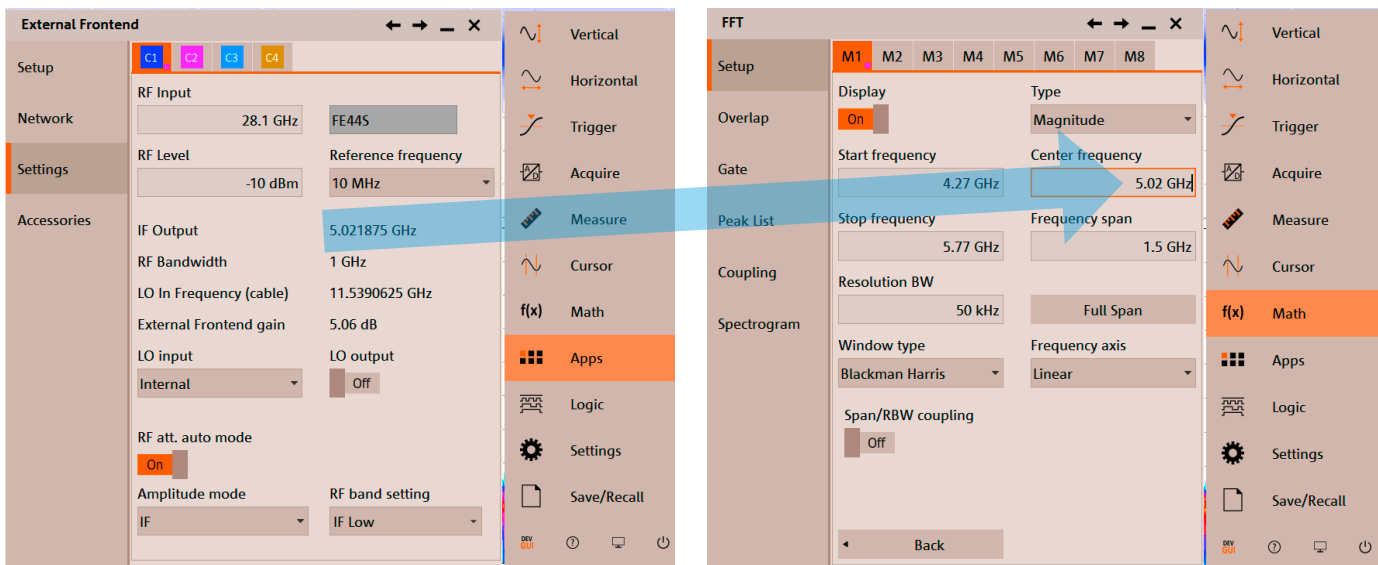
External Frontend

Setup
Network
Settings
Accessories

C1 C2 C3 C4

RF Input
28.1 GHz
FE44S
RF Level
-10 dBm
Reference frequency
10 MHz
IF Output
5.021875 GHz
RF Bandwidth
1 GHz
LO In Frequency (cable)
11.5390625 GHz
External Frontend gain
5.06 dB
LO input
Internal
LO output
Off
RF att. auto mode
On
Amplitude mode
IF
RF band setting
IF Low

Vertical
Horizontal
Trigger
Acquire
Measure
Cursor
f(x) Math
Apps
Logic
Settings
Save/Recall
DEV GUI

FFT

Setup
Overlap
Gate
Peak List
Coupling
Spectrogram

M1 M2 M3 M4 M5 M6 M7 M8

Display
On
Type
Magnitude
Start frequency
4.27 GHz
Center frequency
5.02 GHz
Stop frequency
5.77 GHz
Frequency span
1.5 GHz
Resolution BW
50 kHz
Full Span
Window type
Blackman Harris
Frequency axis
Linear
Span/RBW coupling
Off
Back

Vertical
Horizontal
Trigger
Acquire
Measure
Cursor
f(x) Math
Apps
Logic
Settings
Save/Recall
DEV GUI